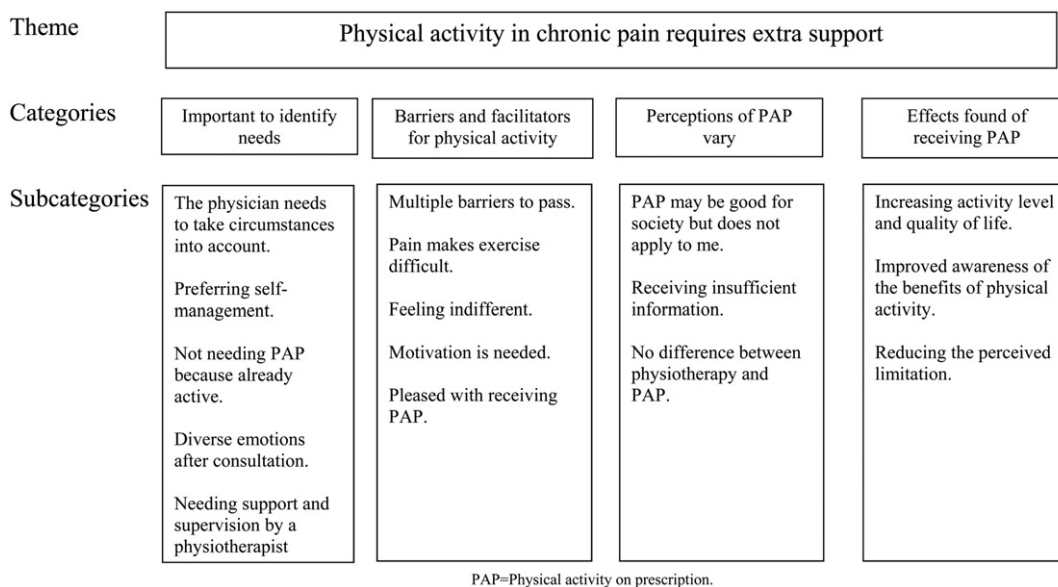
Theme

Physical activity in chronic pain requires extra support

Categories

Important to identify needs

Barriers and facilitators for physical activity

Perceptions of PAP vary

Effects found of receiving PAP

Subcategories

The physician needs to take circumstances into account.

Preferring self-management.

Not needing PAP because already active.

Diverse emotions after consultation.

Needing support and supervision by a physiotherapist

Multiple barriers to pass.

Pain makes exercise difficult.

Feeling indifferent.

Motivation is needed.

Pleased with receiving PAP.

PAP may be good for society but does not apply to me.

Receiving insufficient information.

No difference between physiotherapy and PAP.

Increasing activity level and quality of life.

Improved awareness of the benefits of physical activity.

Reducing the perceived limitation.

PAP=Physical activity on prescription.